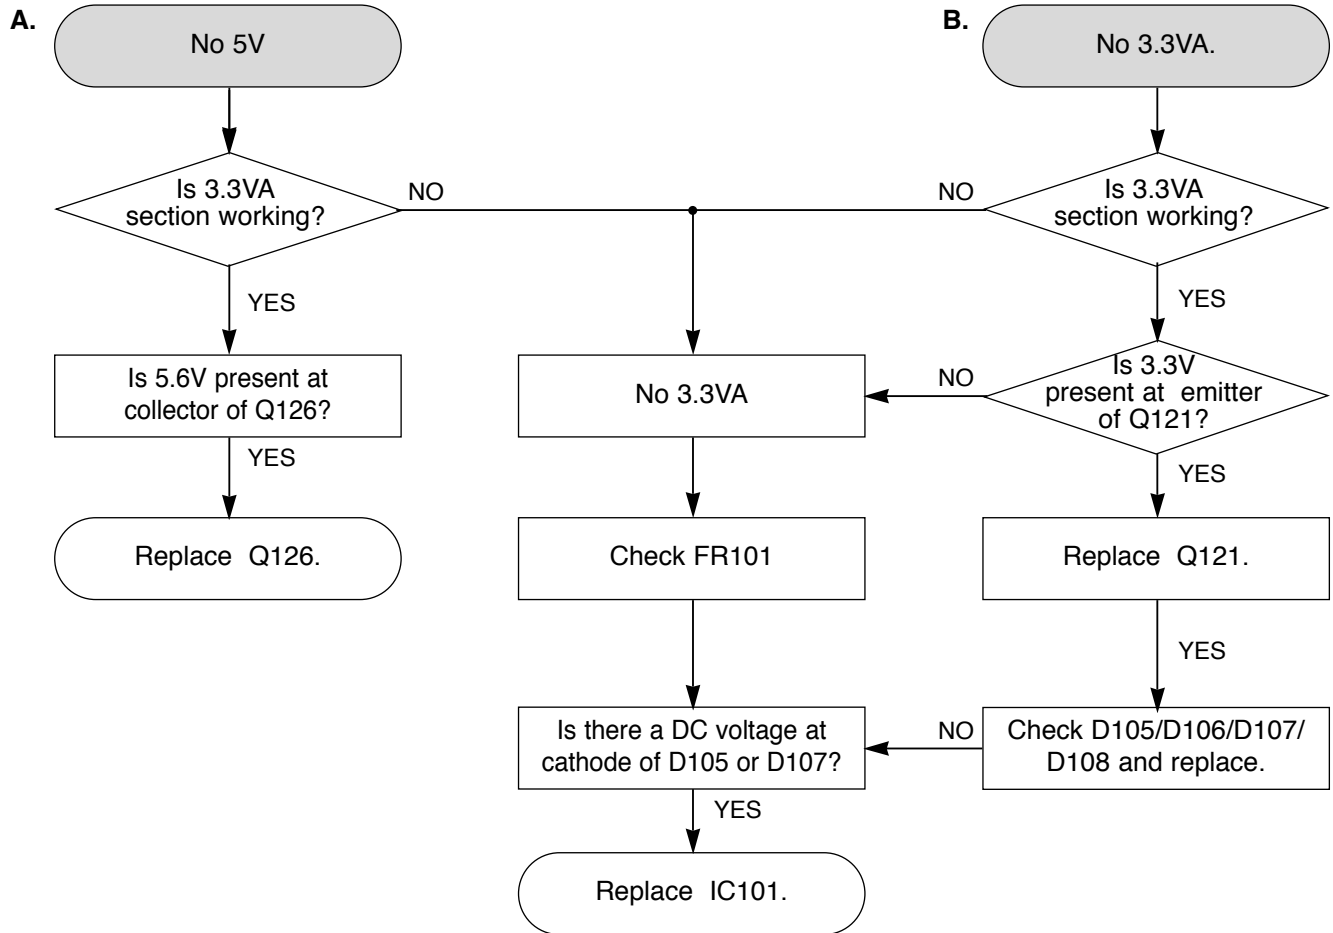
A.

No 5V

Is 3.3VA section working?

NO

YES

Is 5.6V present at collector of Q126?

YES

Replace Q126.

B.

No 3.3VA.

NO

Is 3.3VA section working?

YES

No 3.3VA

NO

Is 3.3V present at emitter of Q121?

YES

Check FR101

Replace Q121.

YES

Is there a DC voltage at cathode of D105 or D107?

NO

Check D105/D106/D107/ D108 and replace.

YES

Replace IC101.